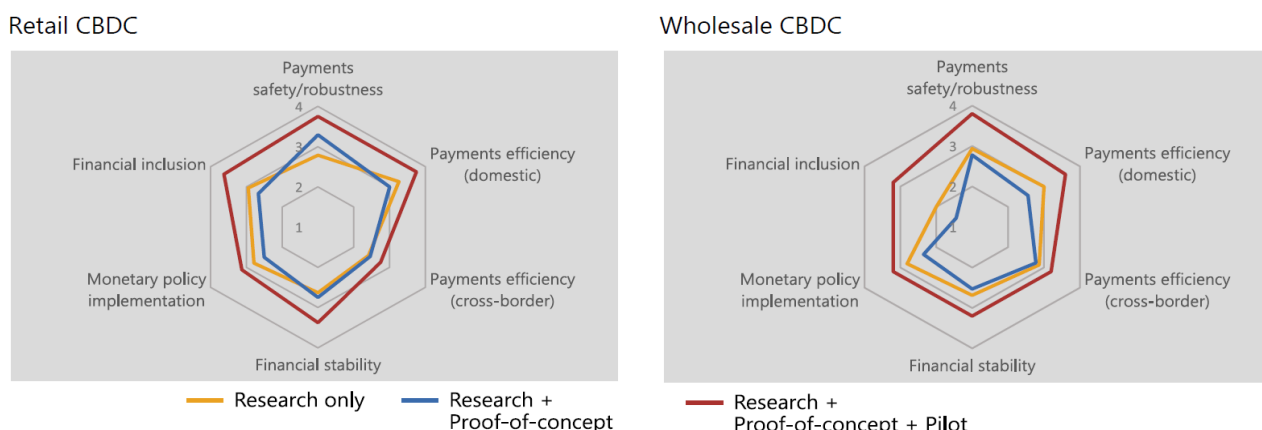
Retail CBDC

Payments safety/robustness

4

3

2

1

Payments efficiency (domestic)

Payments efficiency (cross-border)

Financial stability

Monetary policy implementation

Financial inclusion

Wholesale CBDC

Payments safety/robustness

4

3

2

1

Payments efficiency (domestic)

Payments efficiency (cross-border)

Financial stability

Monetary policy implementation

Financial inclusion

Research only

Research + Proof-of-concept

Research + Proof-of-concept + Pilot